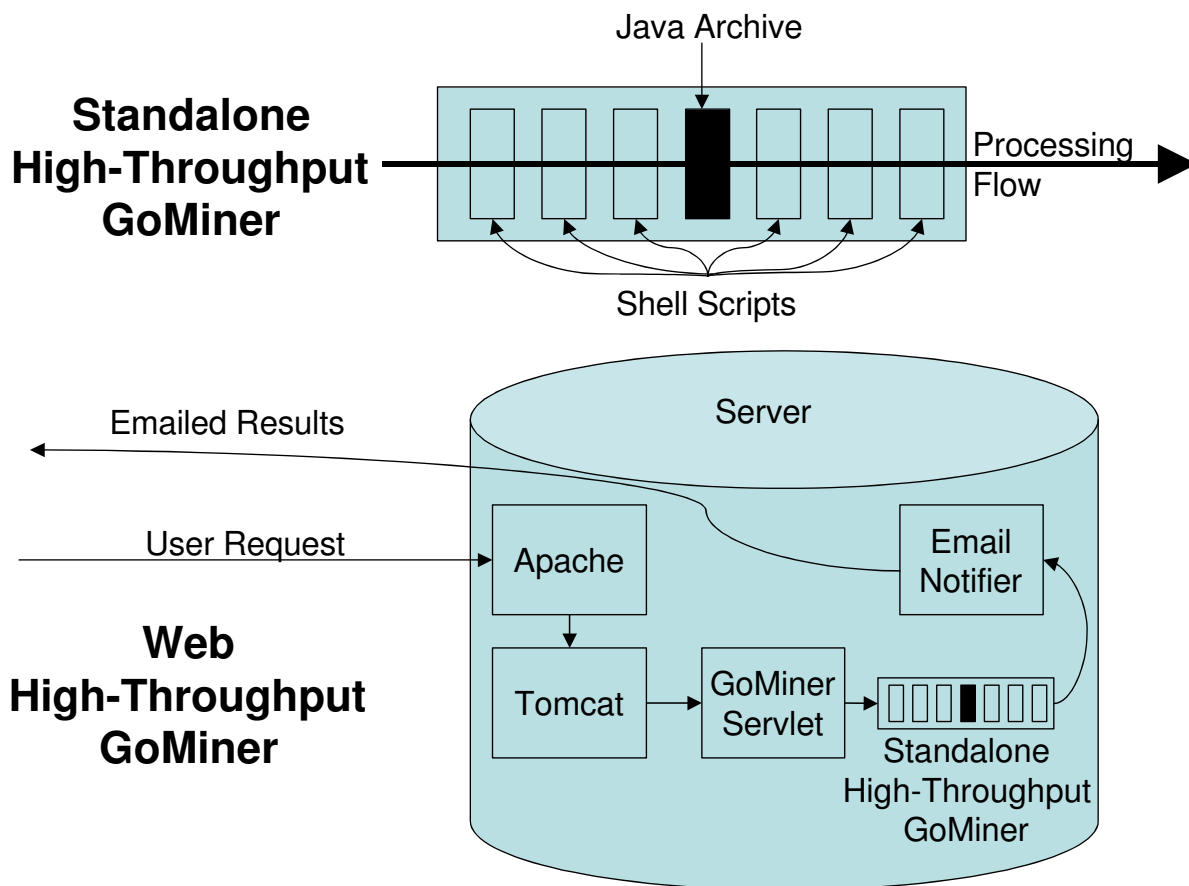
Java Archive

Standalone High-Throughput GoMiner

Processing Flow

Shell Scripts

Server

Emailed Results

User Request

Apache

Email Notifier

Web High-Throughput GoMiner

Tomcat

GoMiner Servlet

Standalone High-Throughput GoMiner